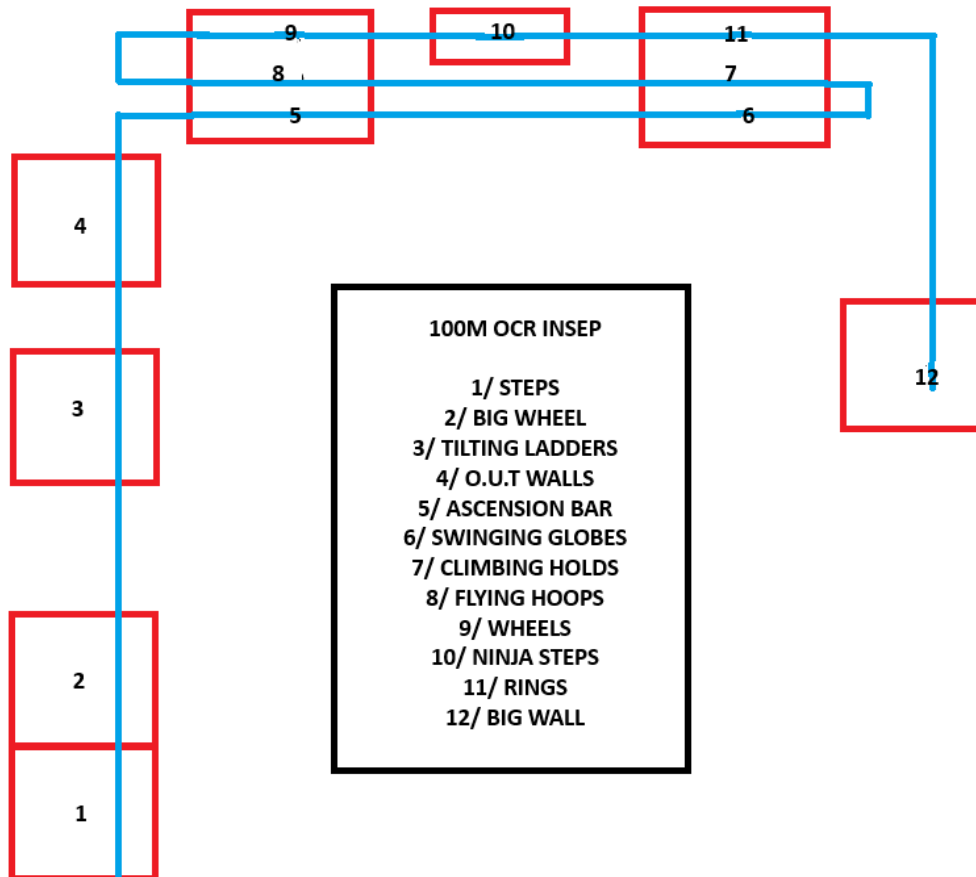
9

10

11

8

7

5

6

4

100M OCR INSEP

1/ STEPS
2/ BIG WHEEL
3/ TILTING LADDERS
4/ O.U.T WALLS
5/ ASCENSION BAR
6/ SWINGING GLOBES
7/ CLIMBING HOLDS
8/ FLYING HOOPS
9/ WHEELS
10/ NINJA STEPS
11/ RINGS
12/ BIG WALL

12

3

2

1